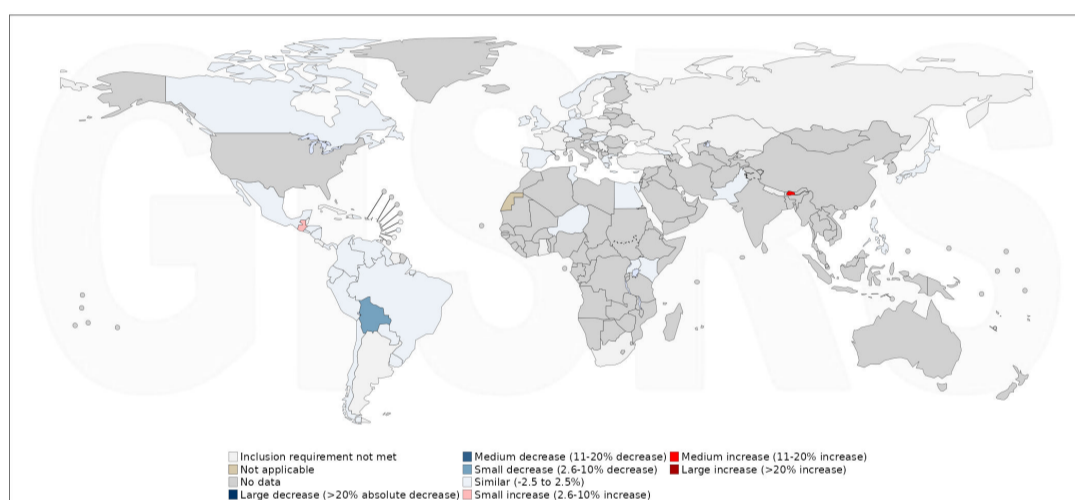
GISRS

Inclusion requirement not met
Not applicable
No data
Large decrease (>20% absolute decrease)

Medium decrease (11-20% decrease)
Small decrease (2.6-10% decrease)
Similar (-2.5 to 2.5%)
Small increase (2.6-10% increase)

Medium increase (11-20% increase)
Large increase (>20% increase)